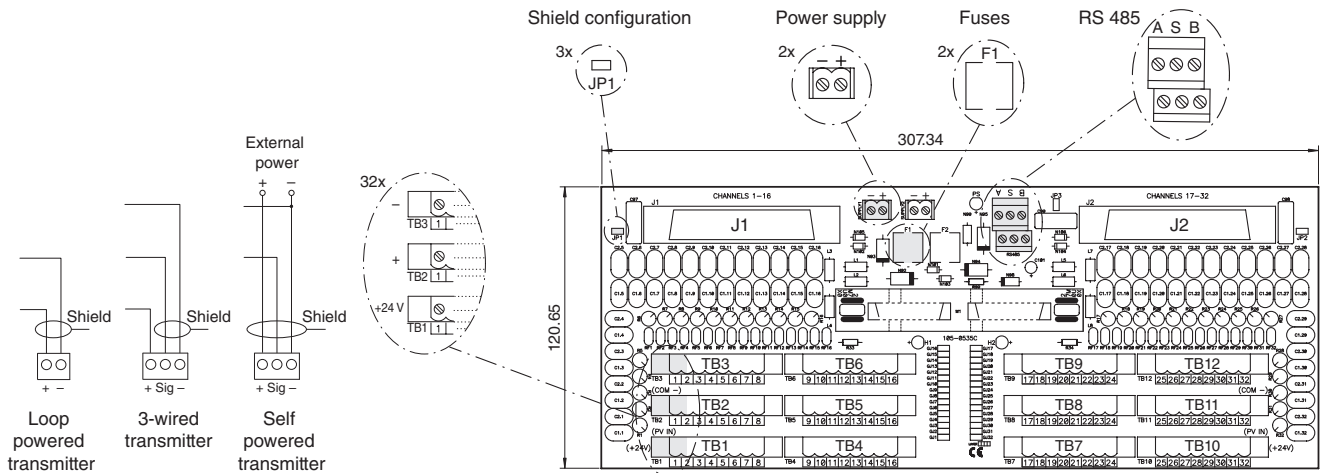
Shield configuration

3x

JP1

Power supply

2x

− +

Fuses

2x

F1

RS 485

A S B

307.34

120.65

External power

+ −

32x

−

TB3 1

+

TB2 1

+24 V

TB1 1

Shield

Shield

Shield

+ −

+ Sig −

+ Sig −

Loop powered transmitter

3-wired transmitter

Self powered transmitter

CHANNELS 1−16

J1

CHANNELS 17−32

J2

F1

F2

B S A

105-8535C

TB3

1 2 3 4 5 6 7 8

TB6

9 10 11 12 13 14 15 16

TB9

17 18 19 20 21 22 23 24

TB12

25 26 27 28 29 30 31 32

(COM −)

(COM −)

TB2

1 2 3 4 5 6 7 8

TB5

9 10 11 12 13 14 15 16

TB8

17 18 19 20 21 22 23 24

TB11

25 26 27 28 29 30 31 32

(PV IN)

(PV IN)

TB1

1 2 3 4 5 6 7 8

TB4

9 10 11 12 13 14 15 16

TB7

17 18 19 20 21 22 23 24

TB10

25 26 27 28 29 30 31 32

(+24V)

(+24V)